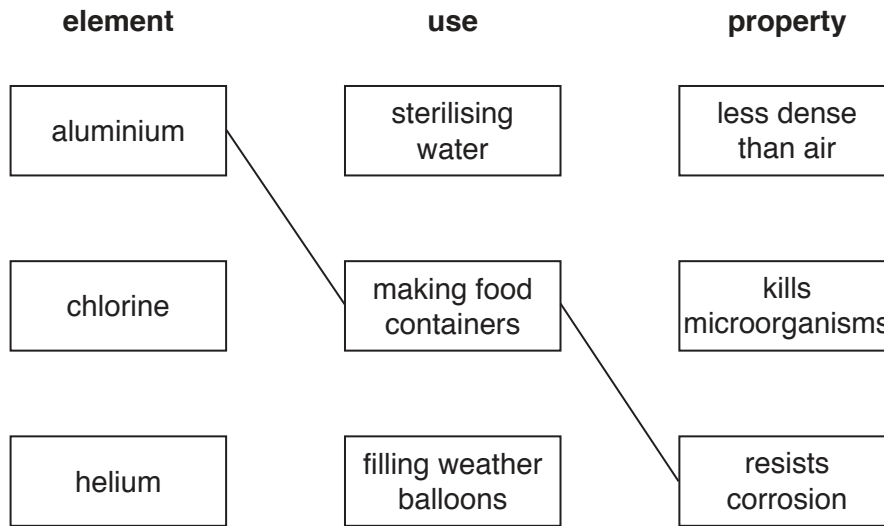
| element | use | property |
|---|---|---|
| aluminium | sterilising water | less dense than air |
| chlorine | making food containers | kills microorganism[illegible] |
| helium | filling weather balloons | resists corrosion |